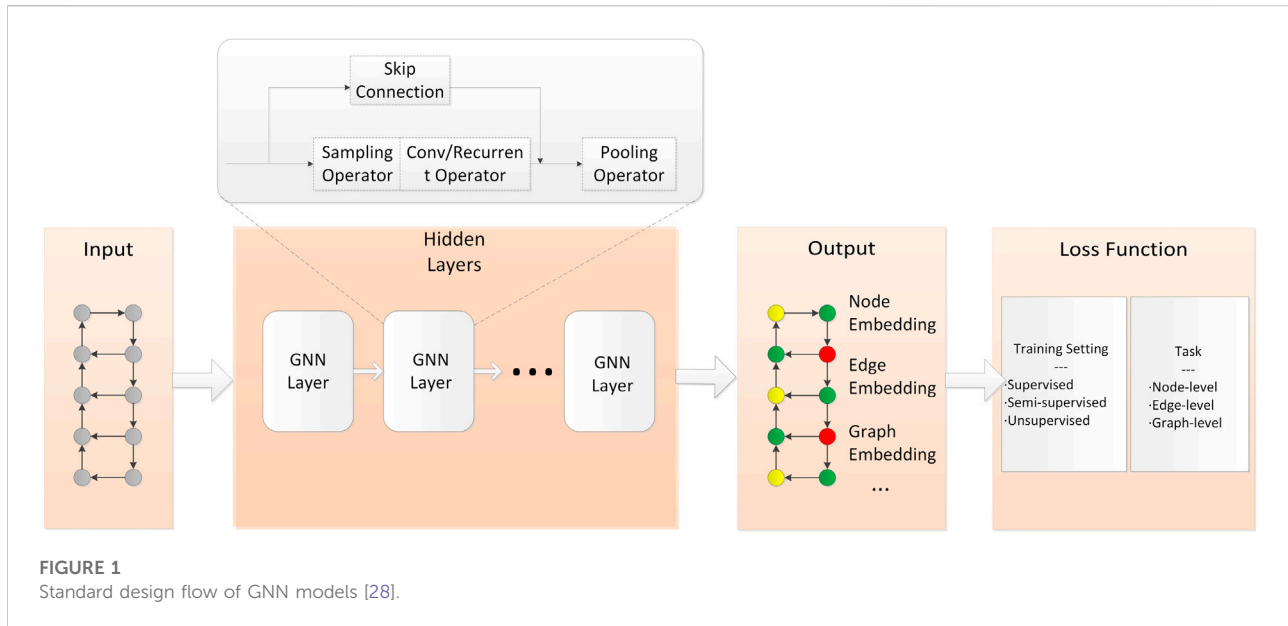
Skip Connection

Sampling Operator

Conv/Recurrent Operator

Pooling Operator

Input

Hidden Layers

GNN Layer

GNN Layer

GNN Layer

Output

Node Embedding

Edge Embedding

Graph Embedding

...

Loss Function

Training Setting
---
·Supervised
·Semi-supervised
·Unsupervised

Task
---
·Node-level
·Edge-level
·Graph-level

FIGURE 1
Standard design flow of GNN models [28].